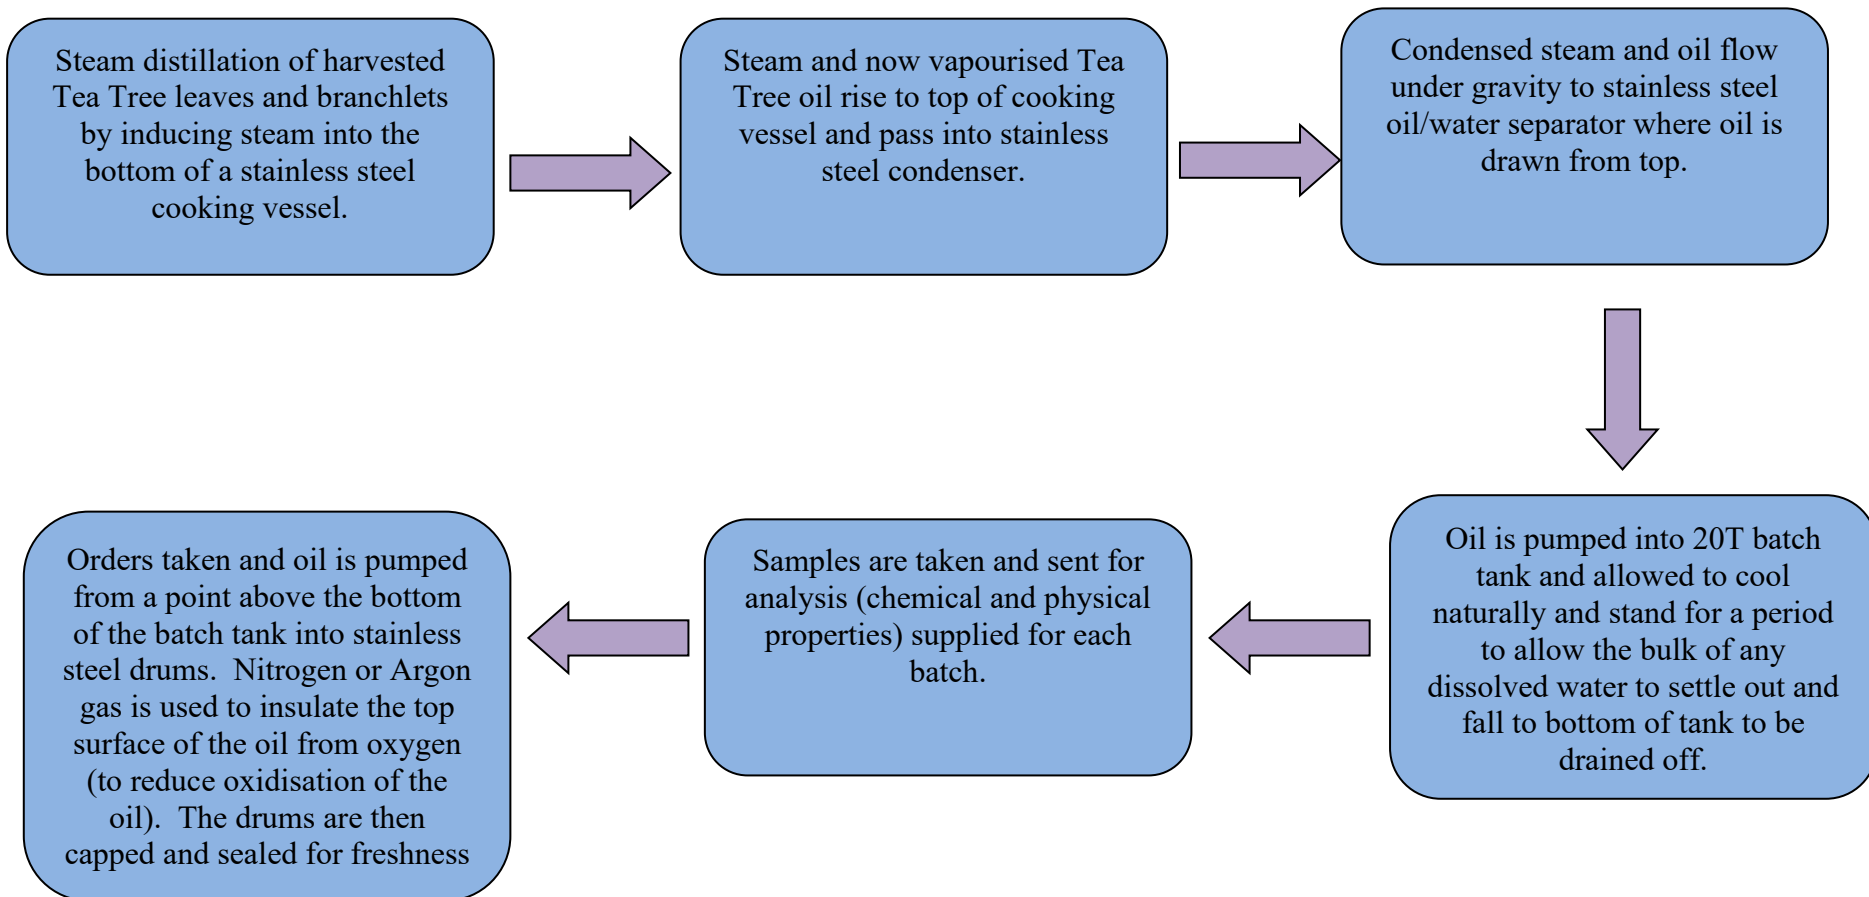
Steam distillation of harvested Tea Tree leaves and branchlets by inducing steam into the bottom of a stainless steel cooking vessel.

Steam and now vapourised Tea Tree oil rise to top of cooking vessel and pass into stainless steel condenser.

Condensed steam and oil flow under gravity to stainless steel oil/water separator where oil is drawn from top.

Oil is pumped into 20T batch tank and allowed to cool naturally and stand for a period to allow the bulk of any dissolved water to settle out and fall to bottom of tank to be drained off.

Samples are taken and sent for analysis (chemical and physical properties) supplied for each batch.

Orders taken and oil is pumped from a point above the bottom of the batch tank into stainless steel drums. Nitrogen or Argon gas is used to insulate the top surface of the oil from oxygen (to reduce oxidisation of the oil). The drums are then capped and sealed for freshness